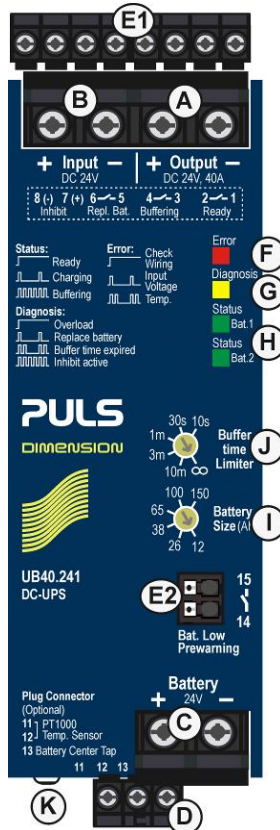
E1

B

A

+ Input –
DC 24V

+ Output –
DC 24V, 40A

8 (-) 7 (+)
Inhibit

6 — 5
Repl. Bat.

4 — 3
Buffering

2 — 1
Ready

Status:
Ready
Charging
Buffering

Error:
Check Wiring
Input Voltage
Temp.

Diagnosis:
Overload
Replace battery
Buffer time expired
Inhibit active

Error
F

Diagnosis
G

Status
Bat.1

Status
Bat.2
H

PULS
DIMENSION

30s 10s
1m
3m
10m ∞

Buffer time Limiter
J

100 150
65
38
26 12

Battery Size (Ah)
I

UB40.241
DC-UPS

E2

15
14

Bat. Low Prewarning

Battery
+ 24V –

Plug Connector (Optional)
11 PT1000
12 Temp. Sensor
13 Battery Center Tap

C

11 12 13

K

D